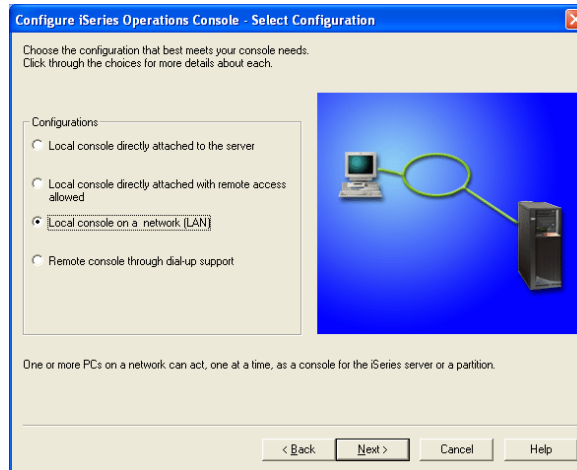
Configure iSeries Operations Console - Select Configuration

Choose the configuration that best meets your console needs.
Click through the choices for more details about each.

Configurations

Local console directly attached to the server

Local console directly attached with remote access allowed

Local console on a network (LAN)

Remote console through dial-up support

One or more PCs on a network can act, one at a time, as a console for the iSeries server or a partition.

< Back

Next >

Cancel

Help